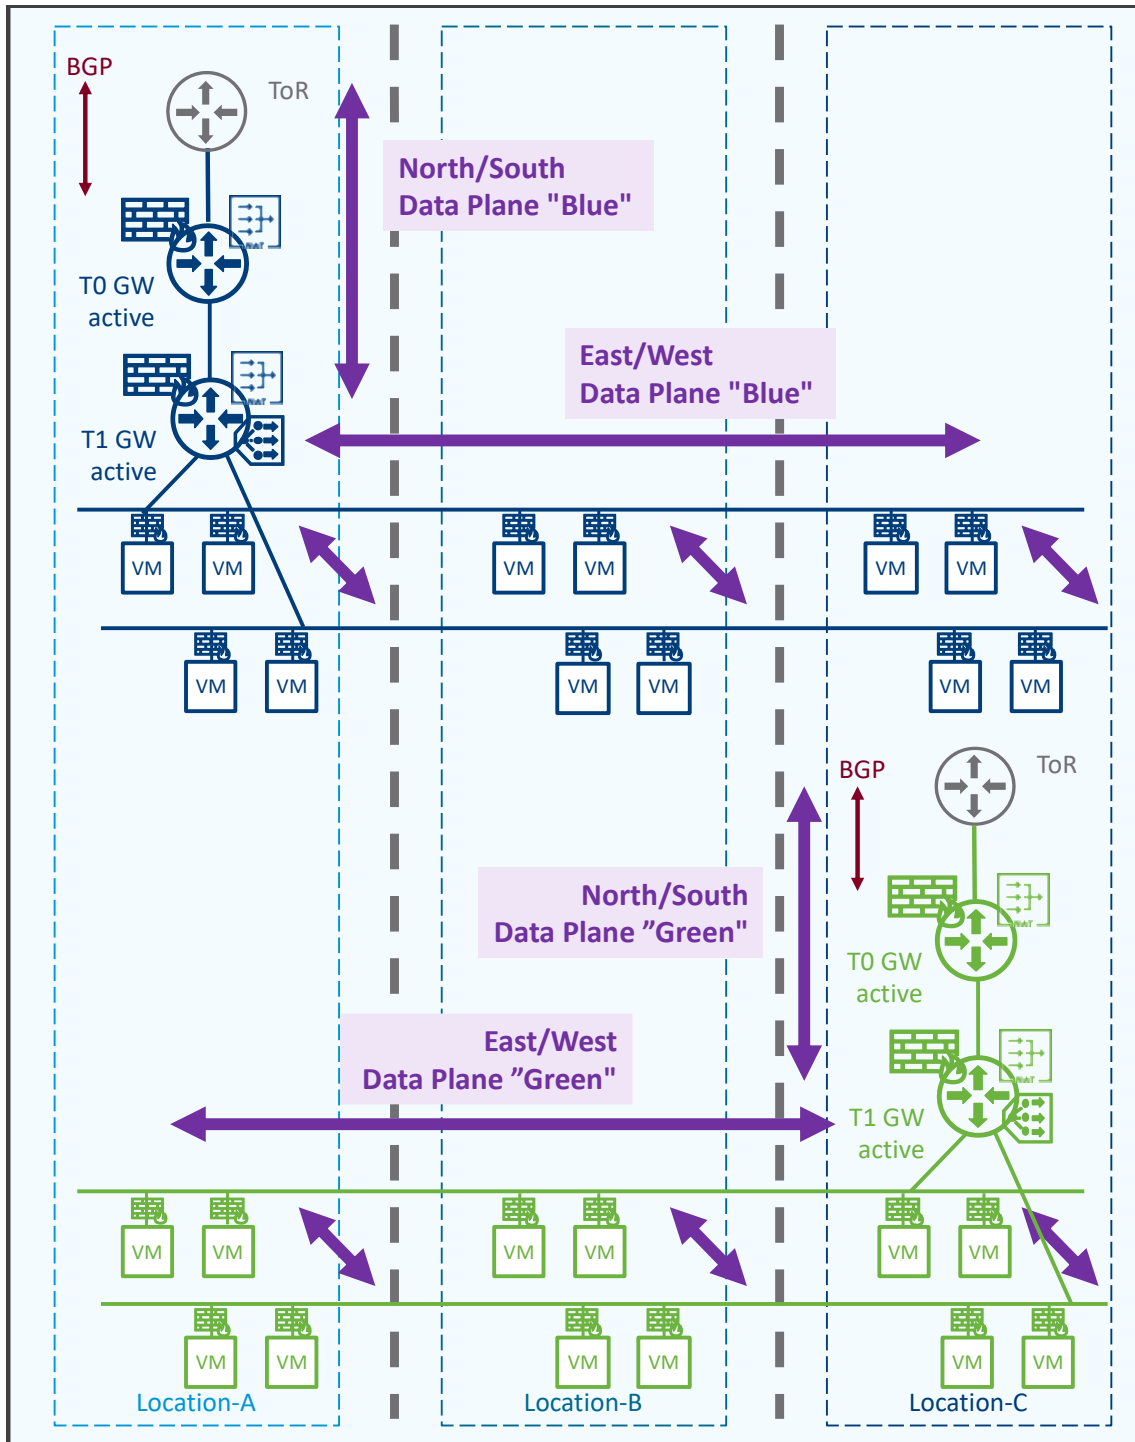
BGP

ToR

North/South
Data Plane "Blue"

T0 GW
active

East/West
Data Plane "Blue"

T1 GW
active

VM VM VM VM VM VM

VM VM VM VM VM VM

BGP

ToR

North/South
Data Plane ”Green"

T0 GW
active

East/West
Data Plane ”Green"

T1 GW
active

VM VM VM VM VM VM

VM VM VM VM VM VM

Location-A

Location-B

Location-C